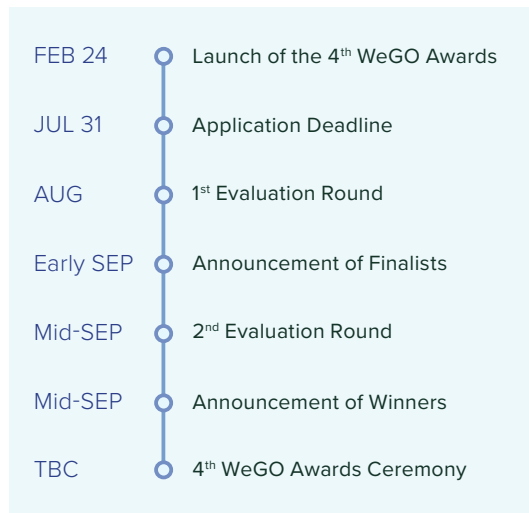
FEB 24 Launch of the 4th WeGO Awards

JUL 31 Application Deadline

AUG 1st Evaluation Round

Early SEP Announcement of Finalists

Mid-SEP 2nd Evaluation Round

Mid-SEP Announcement of Winners

TBC 4th WeGO Awards Ceremony